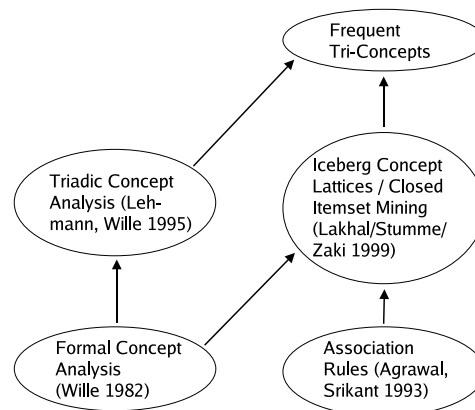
Frequent Tri-Concepts

Triadic Concept Analysis (Lehmann, Wille 1995)

Iceberg Concept Lattices / Closed Itemset Mining (Lakhal/Stumme/ Zaki 1999)

Formal Concept Analysis (Wille 1982)

Association Rules (Agrawal, Srikant 1993)